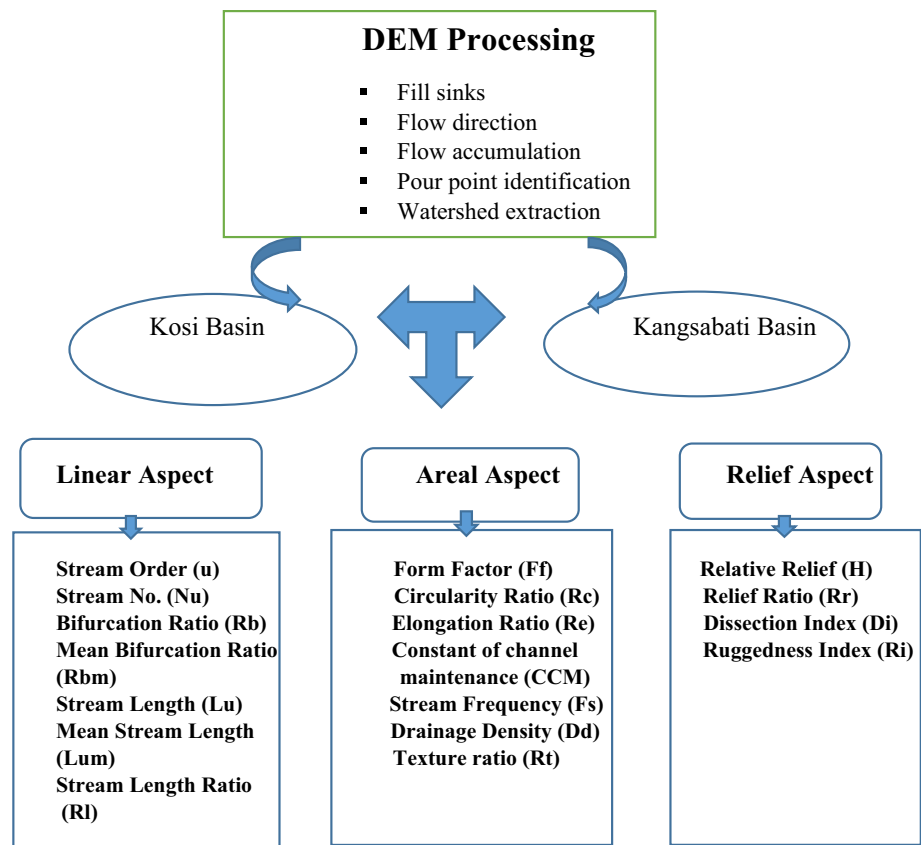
DEM Processing

- Fill sinks
- Flow direction
- Flow accumulation
- Pour point identification
- Watershed extraction

Kosi Basin

Kangsabati Basin

Linear Aspect

Areal Aspect

Relief Aspect

Stream Order (u)
Stream No. (Nu)
Bifurcation Ratio (Rb)
Mean Bifurcation Ratio (Rbm)
Stream Length (Lu)
Mean Stream Length (Lum)
Stream Length Ratio (Rl)

Form Factor (Ff)
Circularity Ratio (Rc)
Elongation Ratio (Re)
Constant of channel maintenance (CCM)
Stream Frequency (Fs)
Drainage Density (Dd)
Texture ratio (Rt)

Relative Relief (H)
Relief Ratio (Rr)
Dissection Index (Di)
Ruggedness Index (Ri)